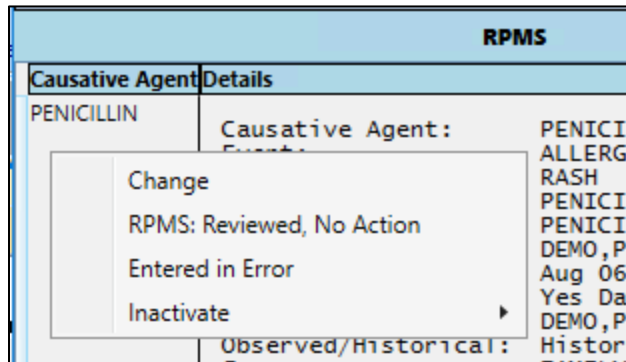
RPMS

| Causative Agent | Details |
|---|---|
| PENICILLIN | Causative Agent: PENICI |

Event: ALLERG
RASH
PENICI
PENICI
DEMO,P
Aug 06
Yes Da
DEMO,P
Observed/Historical: Histor

Change
RPMS: Reviewed, No Action
Entered in Error
Inactivate